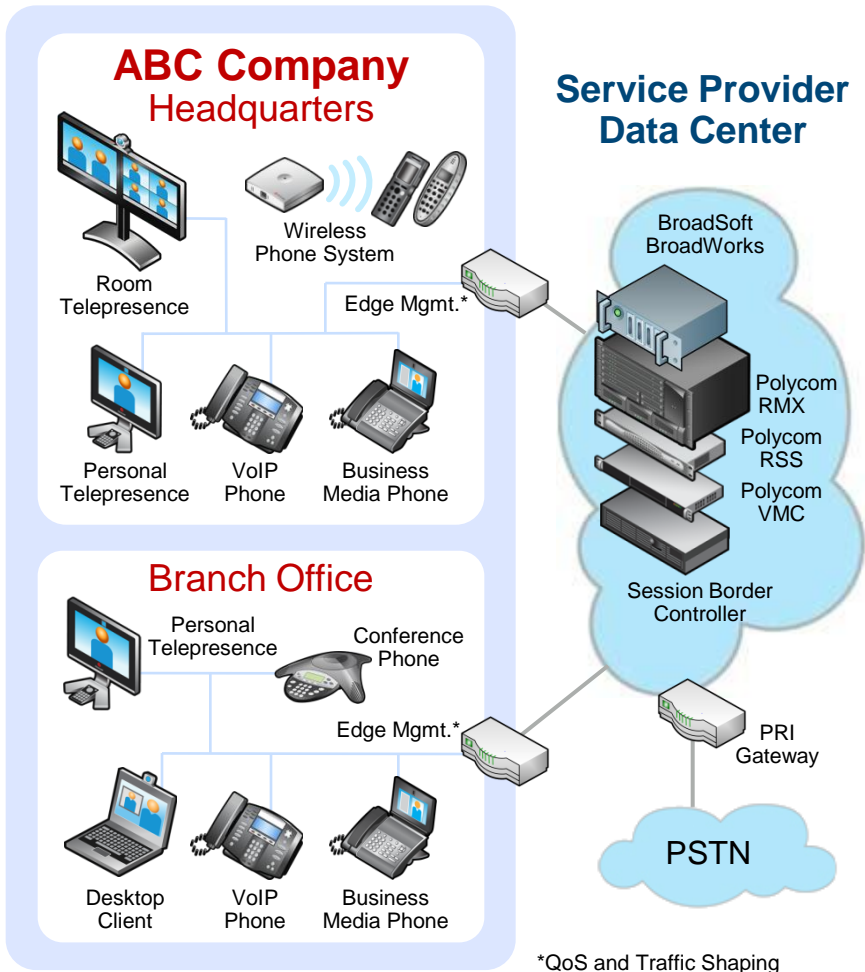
ABC Company
Headquarters

Wireless Phone System

Room Telepresence

Edge Mgmt.*

Personal Telepresence

VoIP Phone

Business Media Phone

Service Provider Data Center

BroadSoft BroadWorks

Polycom RMX

Polycom RSS

Polycom VMC

Session Border Controller

Branch Office

Personal Telepresence

Conference Phone

Edge Mgmt.*

Desktop Client

VoIP Phone

Business Media Phone

PRI Gateway

PSTN

*QoS and Traffic Shaping